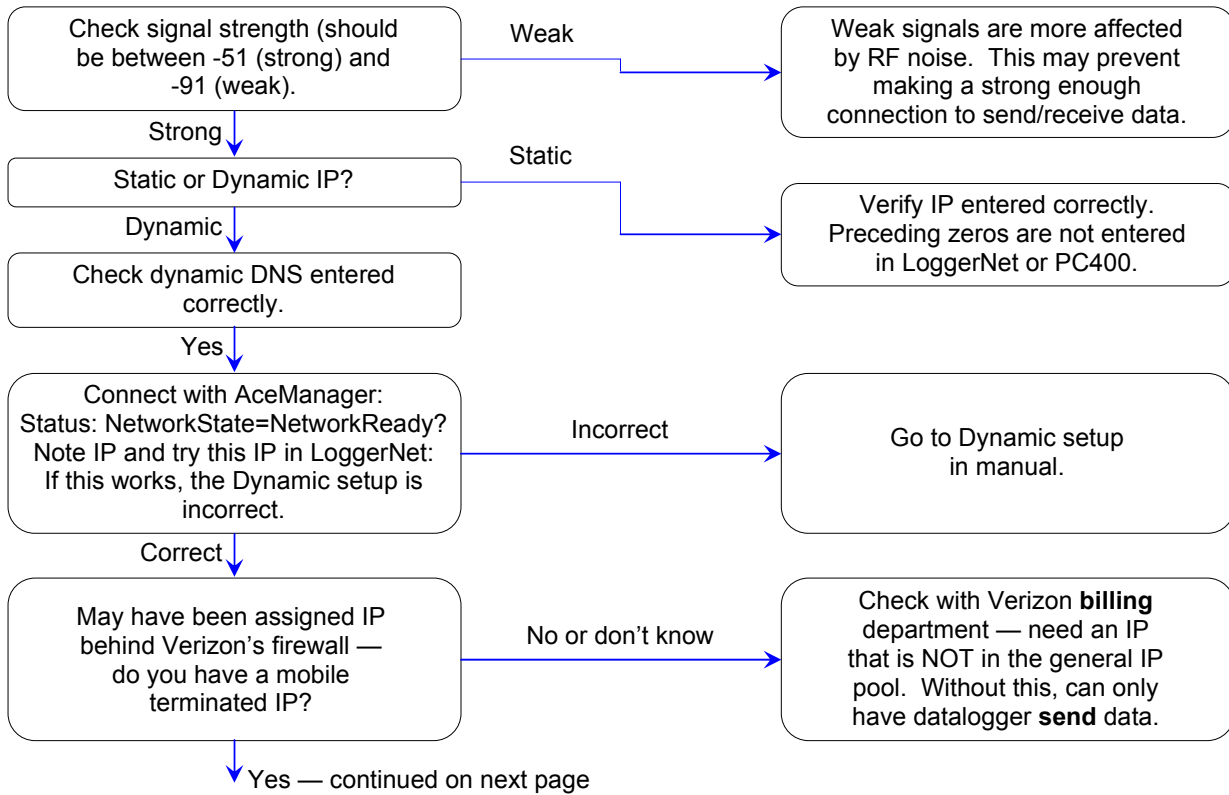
Check signal strength (should be between -51 (strong) and -91 (weak).

Weak

Weak signals are more affected by RF noise. This may prevent making a strong enough connection to send/receive data.

Strong

Static or Dynamic IP?

Static

Verify IP entered correctly. Preceding zeros are not entered in LoggerNet or PC400.

Dynamic

Check dynamic DNS entered correctly.

Yes

Connect with AceManager: Status: NetworkState=NetworkReady? Note IP and try this IP in LoggerNet: If this works, the Dynamic setup is incorrect.

Incorrect

Go to Dynamic setup in manual.

Correct

May have been assigned IP behind Verizon's firewall — do you have a mobile terminated IP?

No or don't know

Check with Verizon **billing** department — need an IP that is NOT in the general IP pool. Without this, can only have datalogger **send** data.

Yes — continued on next page